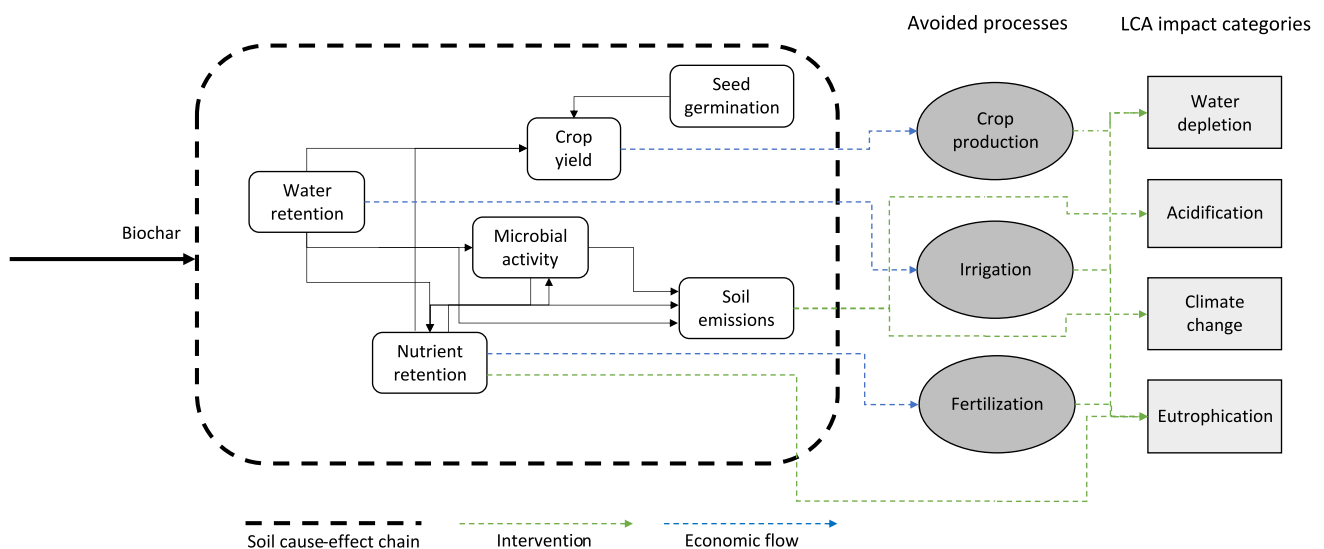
Avoided processes

LCA impact categories

Seed germination

Crop yield

Water retention

Biochar

Microbial activity

Soil emissions

Nutrient retention

Crop production

Irrigation

Fertilization

Water depletion

Acidification

Climate change

Eutrophication

Soil cause-effect chain

Intervention

Economic flow